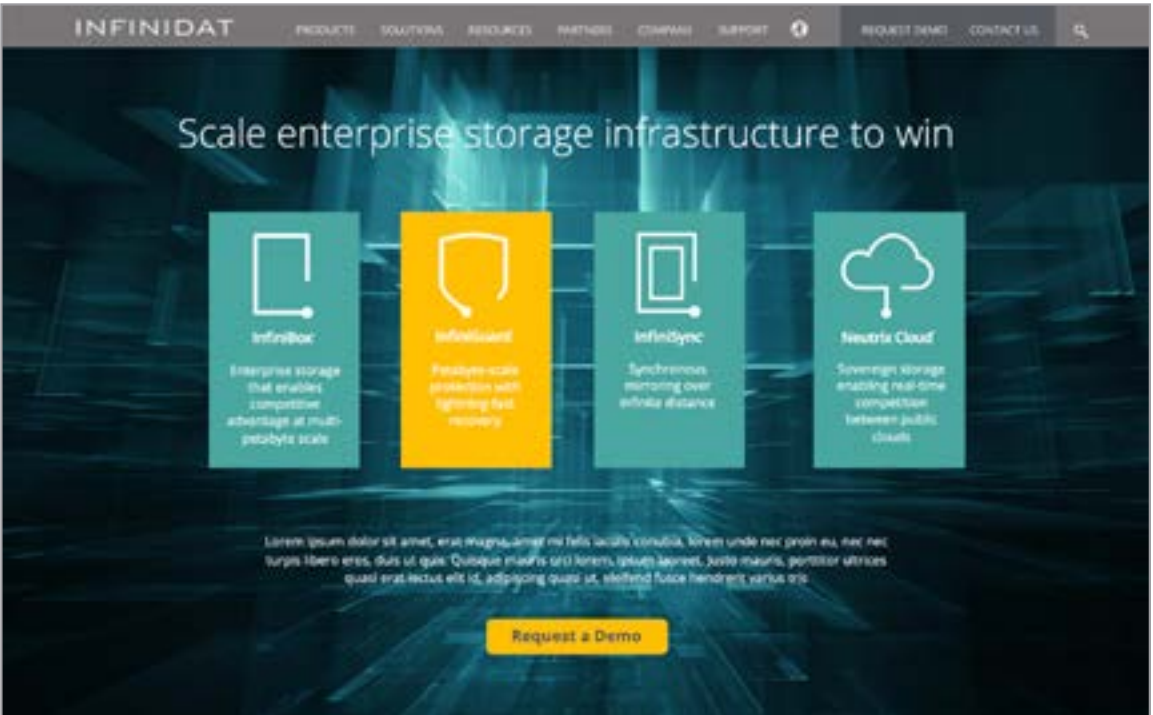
INFINIDAT PRODUCTS SOLUTIONS RESOURCES PARTNERS COMPANY SUPPORT REQUEST DEMO CONTACT US

Scale enterprise storage infrastructure to win

InfiniBox
Enterprise storage that enables competitive advantage at multi-petabyte scale

InfiniGuard
Petabyte-scale protection with lightning fast recovery

InfiniSync
Synchronous mirroring over infinite distance

Neutrix Cloud
Sovereign storage enabling real-time competition between public clouds

Lorem ipsum dolor sit amet, erat magna, amet mi felis iaculis conubia, lorem unde nec proin eu, nec nec turpis libero eros, duis ut quis. Quisque mauris orci lorem, ipsum laoreet, justo mauris, porttitor ultrices quasi erat lectus elit id, adipiscing quasi ut, eleifend fusce hendrerit varius tris

Request a Demo